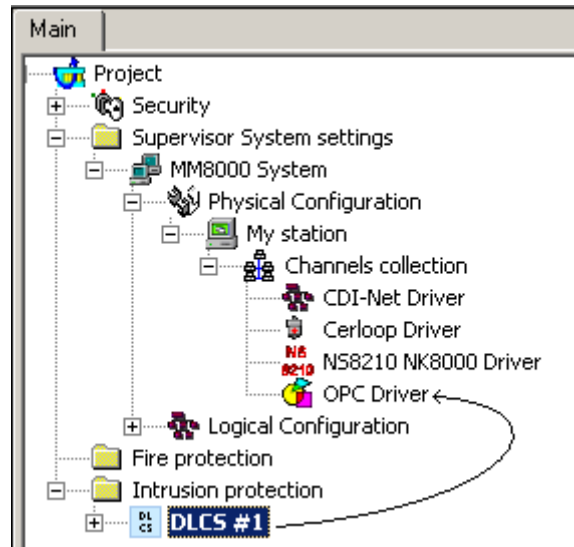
Main

Project
Security
Supervisor System settings
MM8000 System
Physical Configuration
My station
Channels collection
CDI-Net Driver
Cerloop Driver
NS 8210 NS8210 NK8000 Driver
OPC Driver
Logical Configuration
Fire protection
Intrusion protection
DL CS DLCS #1